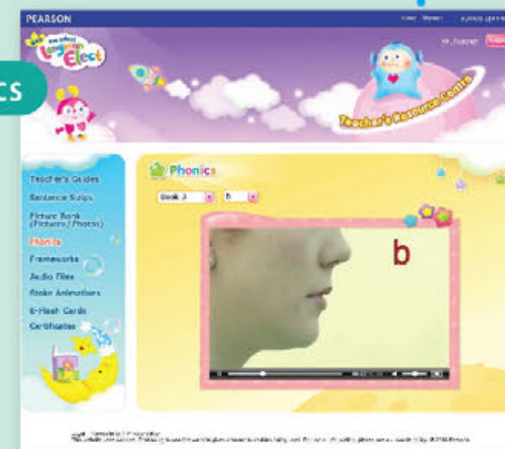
PEARSON

cs

Longman Elect

Teacher's Resource Centre

Teacher's Guides
Sentence Strips
Picture Bank (Pictures/Photos)
Phonics
Frameworks
Audio Files
Stroke Animations
E-Flash Cards
Certificates

Phonics

Book 3
b

b

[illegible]